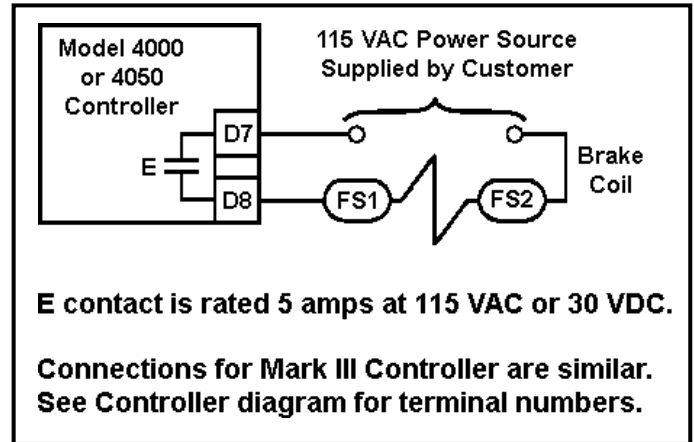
Model 4000 or 4050 Controller

115 VAC Power Source Supplied by Customer

D7

E

D8

FS1

FS2

Brake Coil

E contact is rated 5 amps at 115 VAC or 30 VDC.

Connections for Mark III Controller are similar. See Controller diagram for terminal numbers.